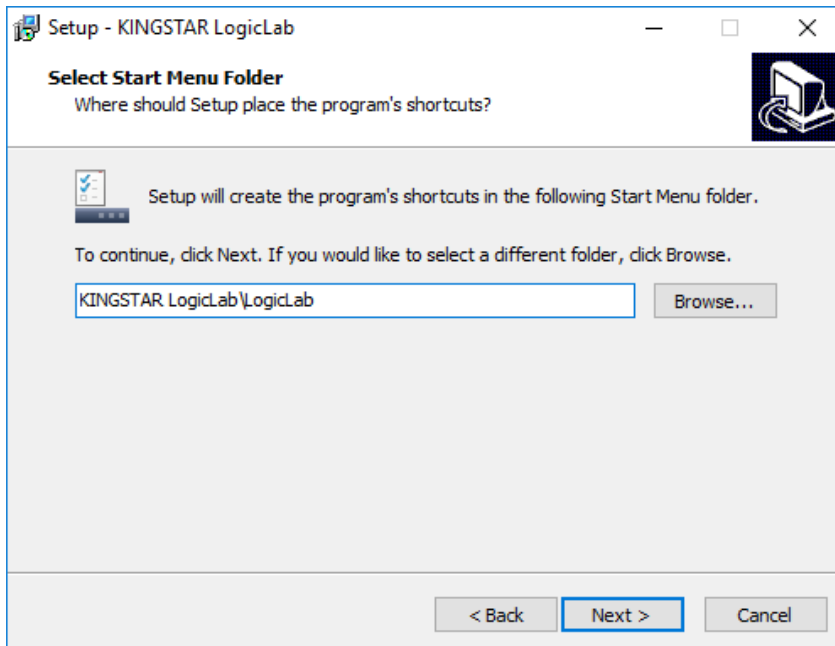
Setup - KINGSTAR LogicLab

Select Start Menu Folder
Where should Setup place the program's shortcuts?

Setup will create the program's shortcuts in the following Start Menu folder.

To continue, click Next. If you would like to select a different folder, click Browse.

KINGSTAR LogicLab\LogicLab

Browse...

< Back

Next >

Cancel